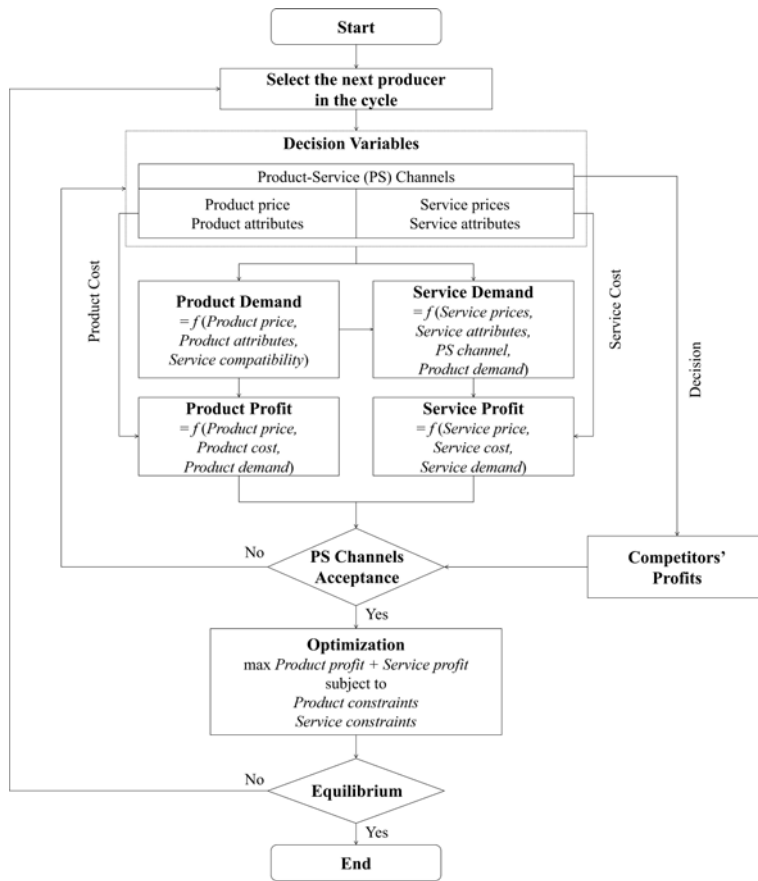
Start

Select the next producer in the cycle

Decision Variables

Product-Service (PS) Channels

Product price
Product attributes

Service prices
Service attributes

Product Cost

Service Cost

Decision

Product Demand
= f (Product price, Product attributes, Service compatibility)

Service Demand
= f (Service prices, Service attributes, PS channel, Product demand)

Product Profit
= f (Product price, Product cost, Product demand)

Service Profit
= f (Service price, Service cost, Service demand)

No

PS Channels Acceptance

Competitors' Profits

Yes

Optimization
max Product profit + Service profit
subject to
Product constraints
Service constraints

No

Equilibrium

Yes

End